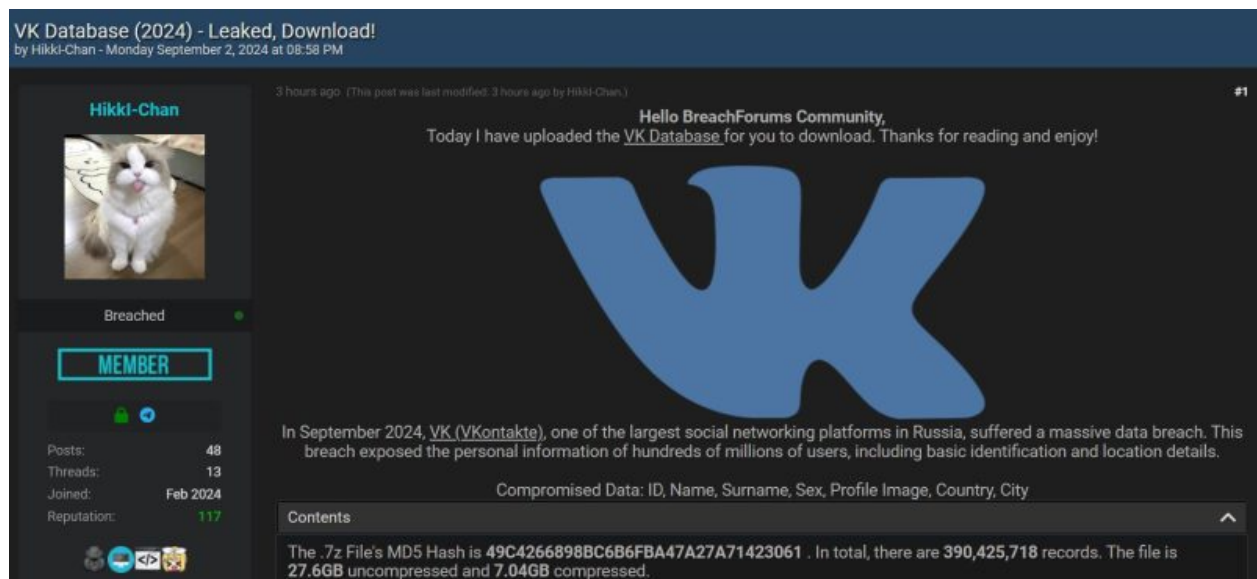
VK Database (2024) - Leaked, Download!
by Hikki-Chan - Monday September 2, 2024 at 08:58 PM

Hikki-Chan

Breached

MEMBER

Posts: 48
Threads: 13
Joined: Feb 2024
Reputation: 117

3 hours ago (This post was last modified: 3 hours ago by Hikki-Chan.)

#1

Hello BreachForums Community,
Today I have uploaded the VK Database for you to download. Thanks for reading and enjoy!

In September 2024, VK (VKontakte), one of the largest social networking platforms in Russia, suffered a massive data breach. This breach exposed the personal information of hundreds of millions of users, including basic identification and location details.

Compromised Data: ID, Name, Surname, Sex, Profile Image, Country, City

Contents

The .7z File's MD5 Hash is 49C4266898BC6B6FBA47A27A71423061 . In total, there are 390,425,718 records. The file is 27.6GB uncompressed and 7.04GB compressed.